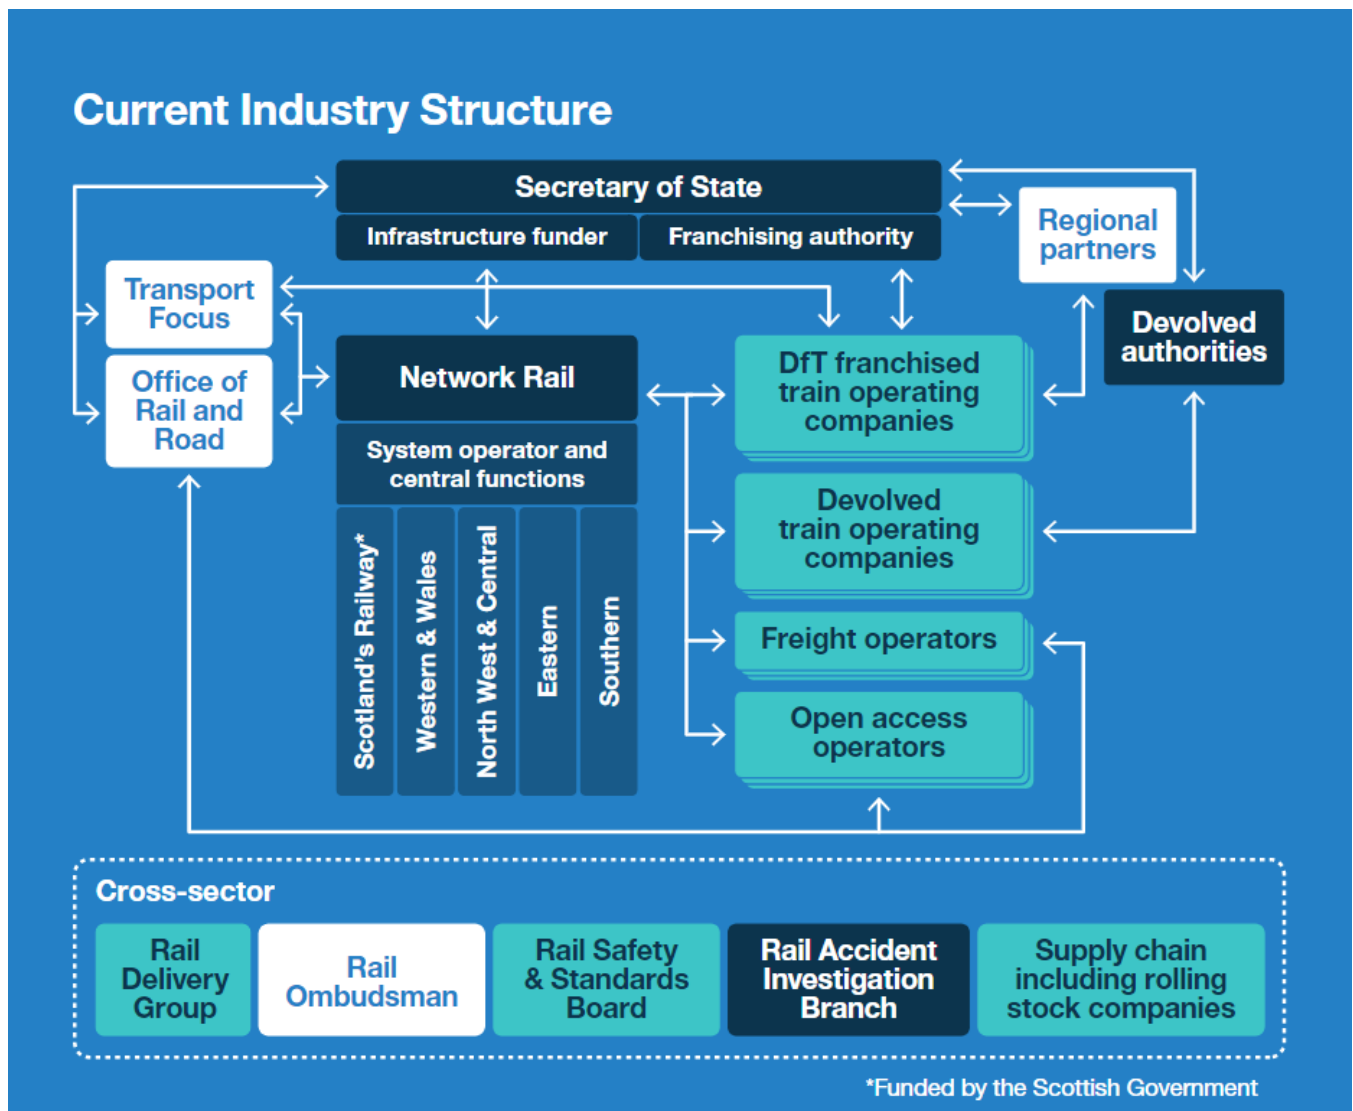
Current Industry Structure

Secretary of State

Infrastructure funder

Franchising authority

Regional partners

Transport Focus

Office of Rail and Road

Network Rail

System operator and central functions

Scotland's Railway*

Western & Wales

North West & Central

Eastern

Southern

DfT franchised train operating companies

Devolved authorities

Devolved train operating companies

Freight operators

Open access operators

Cross-sector

Rail Delivery Group

Rail Ombudsman

Rail Safety & Standards Board

Rail Accident Investigation Branch

Supply chain including rolling stock companies

*Funded by the Scottish Government